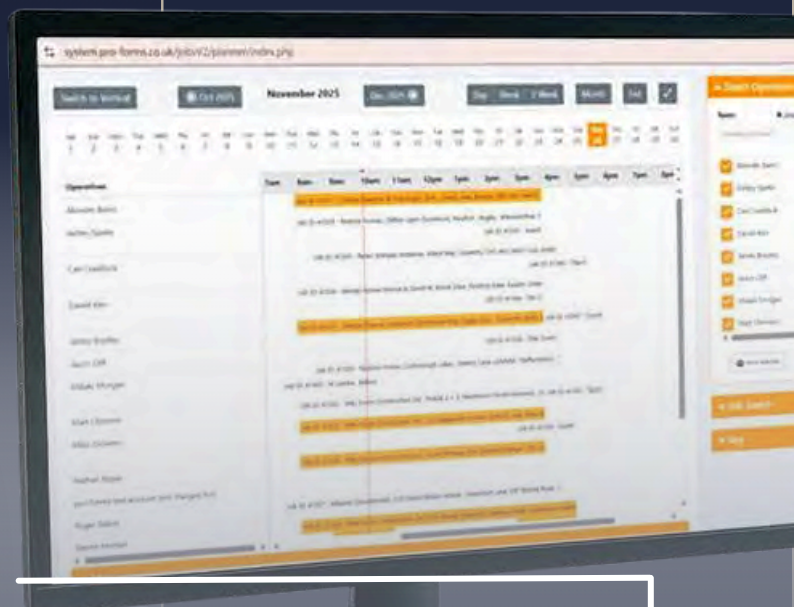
system.pro-forms.co.uk/jobsV2/planner/index.php

Switch to Vertical

Oct 2025

November 2025

Dec 2025

Day

Week

2 Week

Month

Exit

Search Operatives

Operatives

6am

7am

8am

9am

10am

11am

12pm

1pm

2pm

3pm

4pm

5pm

6pm

7pm

8pm

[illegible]